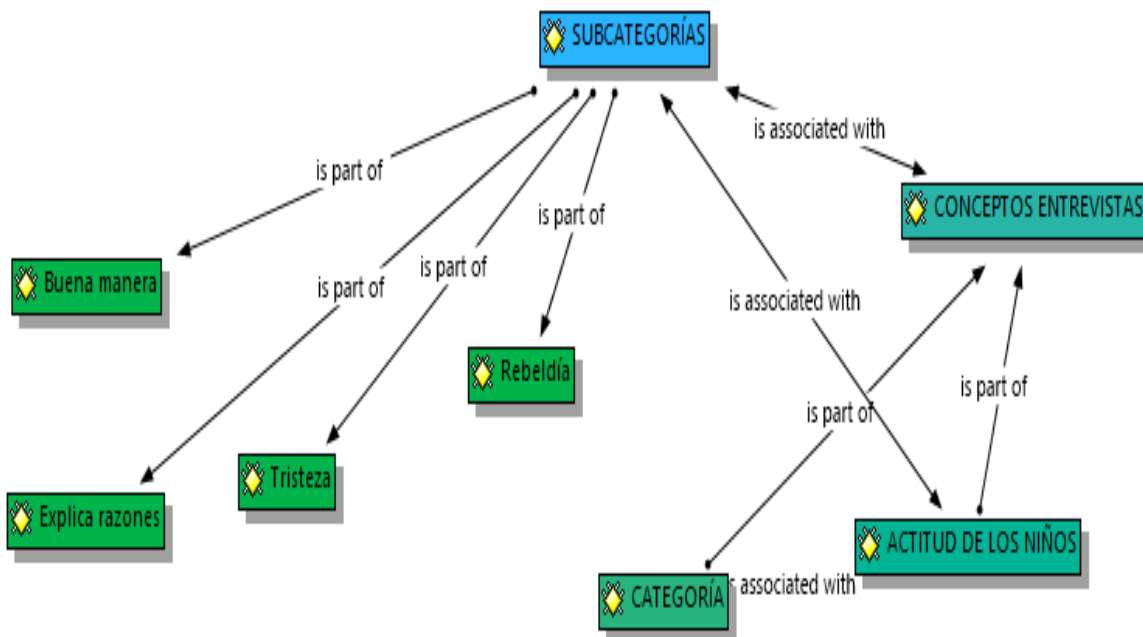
SUBCATEGORÍAS

is associated with

CONCEPTOS ENTREVISTAS

is part of

Buena manera

is part of

is part of

is part of

Rebeldía

is associated with

is part of

is part of

Explica razones

Tristeza

ACTITUD DE LOS NIÑOS

CATEGORÍA

is associated with